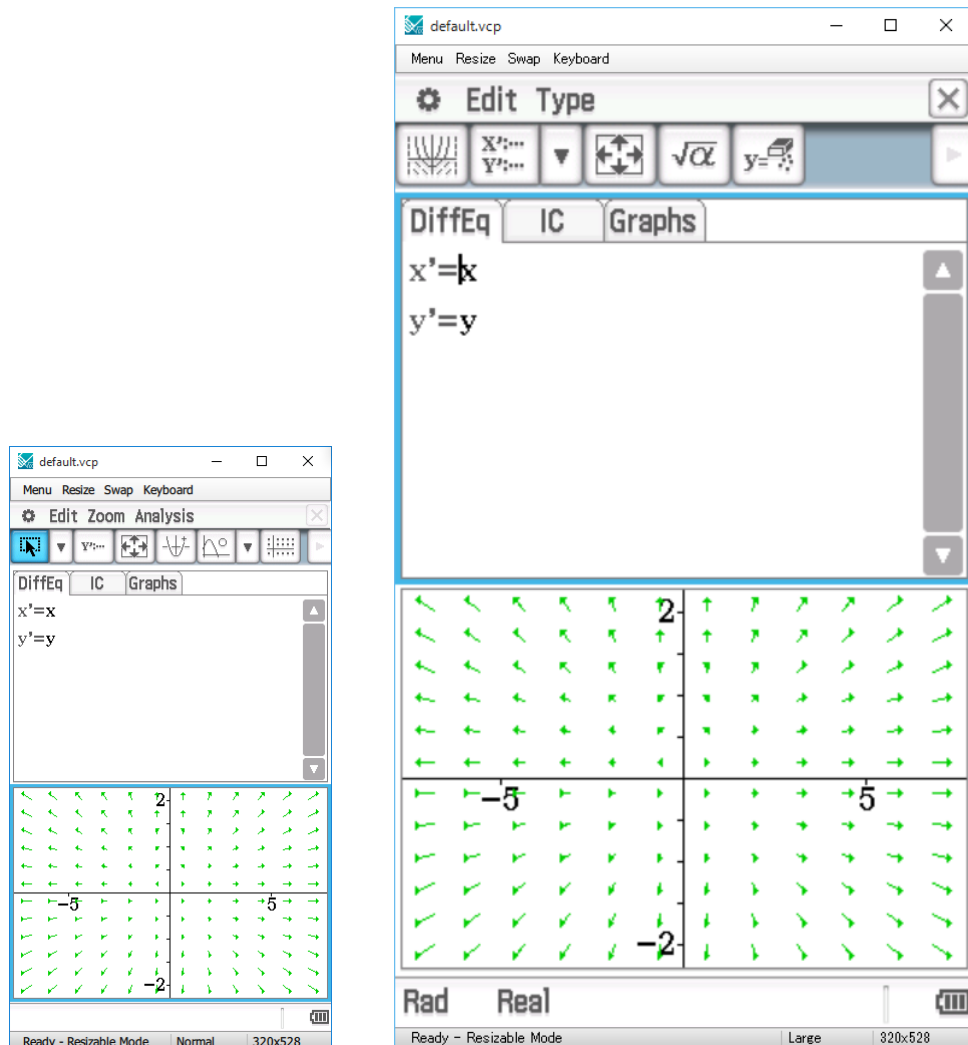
default.vcp

Menu Resize Swap Keyboard

Edit Zoom Analysis

DiffEq IC Graphs

x'=x

y'=y

2

−5

5

−2

Ready - Resizable Mode | Normal | 320x528

default.vcp

Menu Resize Swap Keyboard

Edit Type

DiffEq IC Graphs

x'=x

y'=y

2

−5

5

−2

Rad Real

Ready - Resizable Mode | Large | 320x528